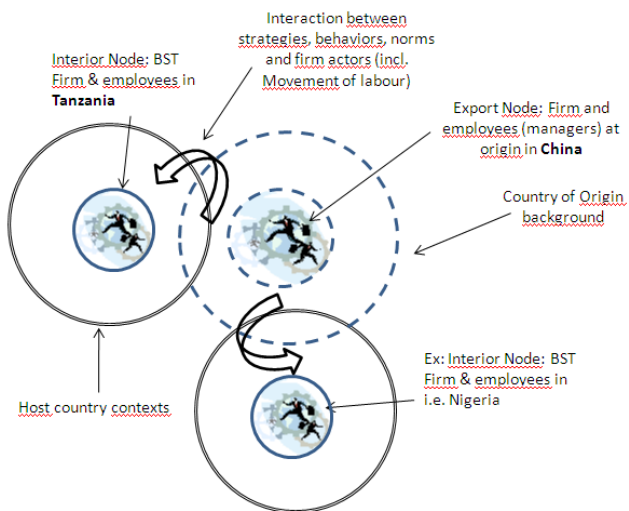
Interaction between strategies, behaviors, norms and firm actors (incl. Movement of labour)

Interior Node: BST Firm & employees in **Tanzania**

Export Node: Firm and employees (managers) at origin in **China**

Country of Origin background

Ex: Interior Node: BST Firm & employees in i.e. Nigeria

Host country contexts